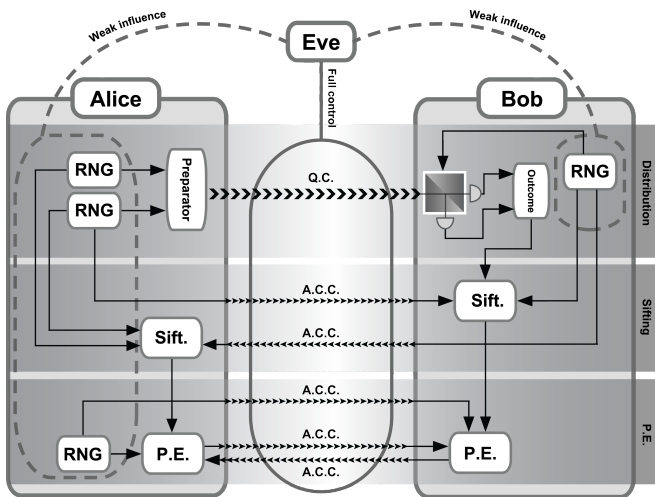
Weak influence

Eve

Weak influence

Alice

Full control

Bob

RNG

Preparator

RNG

Q.C.

Outcome

RNG

Distribution

A.C.C.

Sift.

Sifting

Sift.

A.C.C.

A.C.C.

A.C.C.

RNG

P.E.

P.E.

A.C.C.

P.E.